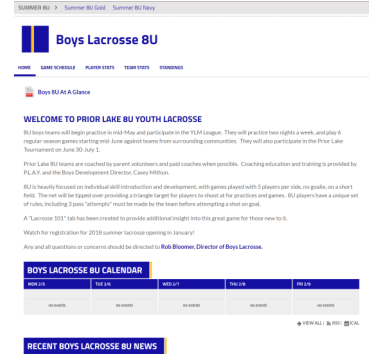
SUMMER 8U | Summer 8U Gold | Summer 8U Navy

Boys Lacrosse 8U

HOME | GAME SCHEDULE | PLAYER STATS | TEAM STATS | STANDINGS

Boys 8U At A Glance

WELCOME TO PRIOR LAKE 8U YOUTH LACROSSE

8U boys teams will begin practice in mid-May and participate in the YLM League. They will practice two nights a week, and play 6 regular-season games starting mid-June against teams from surrounding communities. They will also participate in the Prior Lake Tournament on June 30-July 1.

Prior Lake 8U teams are coached by parent volunteers and paid coaches when possible. Coaching education and training is provided by P.L.A.Y. and the Boys Development Director, Casey Mithun.

8U is heavily focused on individual skill introduction and development, with games played with 5 players per side, no goalie, on a short field. The net will be tipped over providing a triangle target for players to shoot at for practices and games. 8U players have a unique set of rules, including 3 pass "attempts" must be made by the team before attempting a shot on goal.

A "Lacrosse 101" tab has been created to provide additional insight into this great game for those new to it.

Watch for registration for 2018 summer lacrosse opening in January!

Any and all questions or concerns should be directed to Rob Bloomer, Director of Boys Lacrosse.

BOYS LACROSSE 8U CALENDAR

| MON 2/5 | TUE 2/6 | WED 2/7 | THU 2/8 | FRI 2/9 |
|---|---|---|---|---|
| no events | no events | no events | no events | no events |

VIEW ALL | RSS | ICAL

RECENT BOYS LACROSSE 8U NEWS